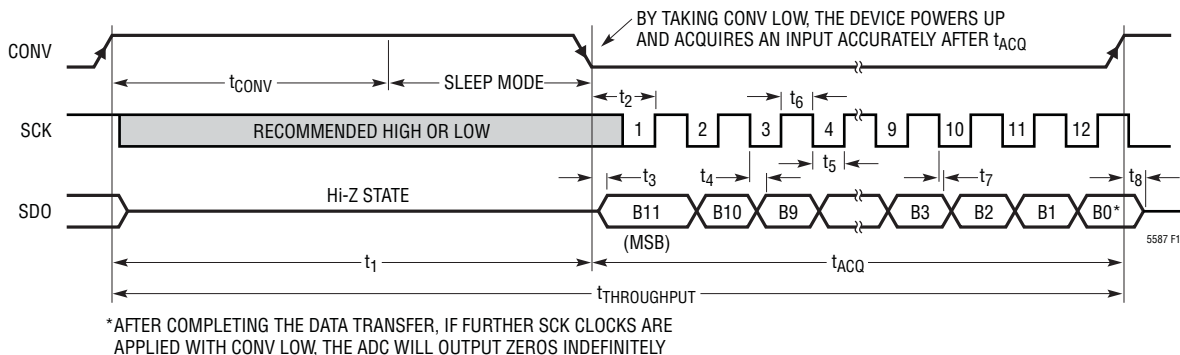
BY TAKING CONV LOW, THE DEVICE POWERS UP AND ACQUIRES AN INPUT ACCURATELY AFTER $t_{ACQ}$

CONV

$t_{CONV}$

SLEEP MODE

$t_2$

$t_6$

SCK

RECOMMENDED HIGH OR LOW

1 2 3 4 9 10 11 12

$t_5$

$t_3$

$t_4$

$t_7$

$t_8$

SDO

Hi-Z STATE

B11 B10 B9 B3 B2 B1 B0*

(MSB)

5587 F1

$t_1$

$t_{ACQ}$

$t_{THROUGHPUT}$

*AFTER COMPLETING THE DATA TRANSFER, IF FURTHER SCK CLOCKS ARE APPLIED WITH CONV LOW, THE ADC WILL OUTPUT ZEROS INDEFINITELY